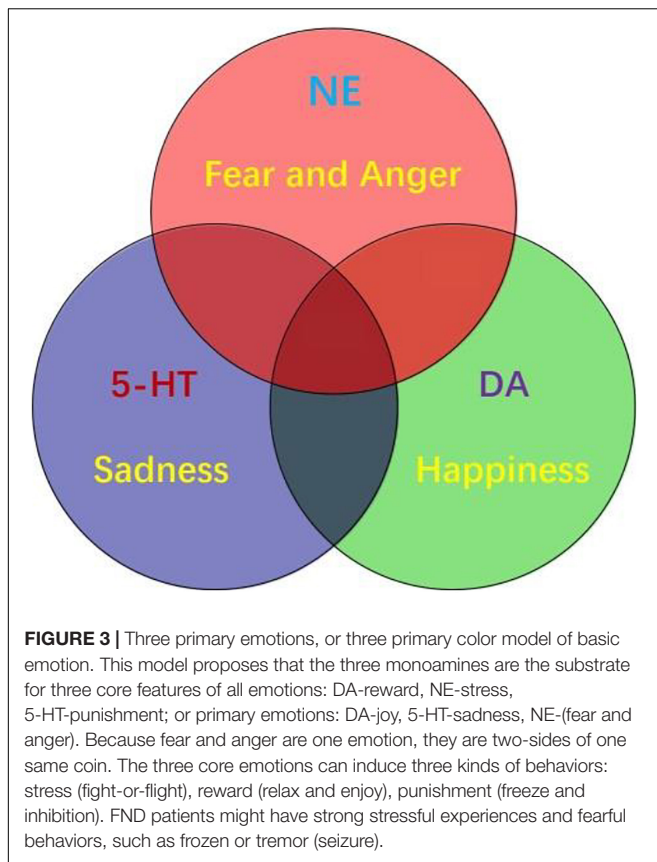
NE
Fear and Anger

5-HT
Sadness

DA
Happiness

**FIGURE 3 |** Three primary emotions, or three primary color model of basic emotion. This model proposes that the three monoamines are the substrate for three core features of all emotions: DA-reward, NE-stress, 5-HT-punishment; or primary emotions: DA-joy, 5-HT-sadness, NE-(fear and anger). Because fear and anger are one emotion, they are two-sides of one same coin. The three core emotions can induce three kinds of behaviors: stress (fight-or-flight), reward (relax and enjoy), punishment (freeze and inhibition). FND patients might have strong stressful experiences and fearful behaviors, such as frozen or tremor (seizure).